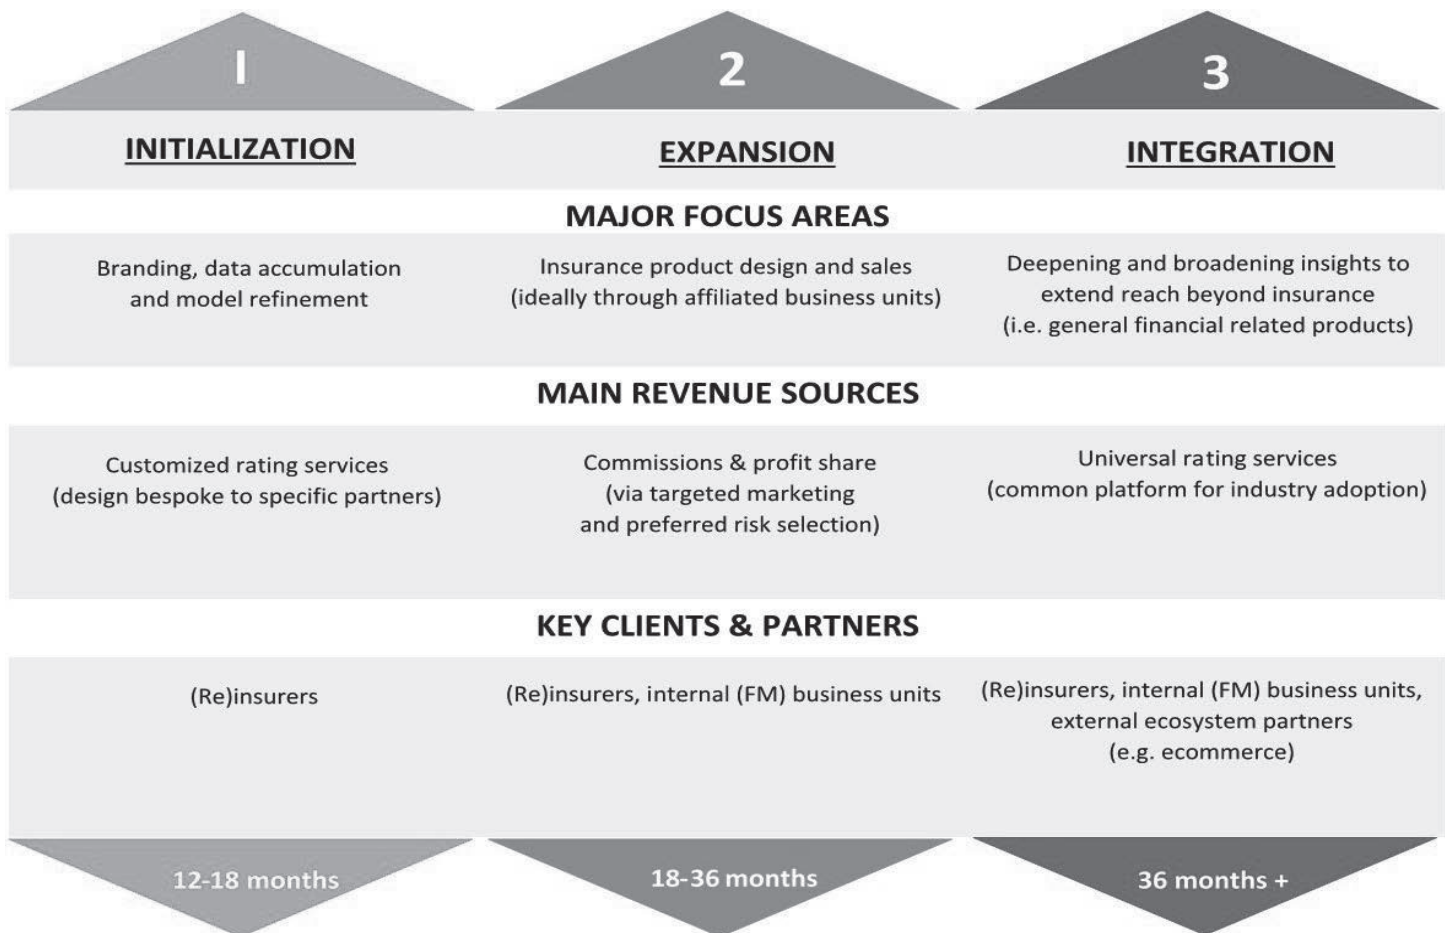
| 1 | 2 | 3 |
|---|---|---|
| INITIALIZATION | EXPANSION | INTEGRATION |

MAJOR FOCUS AREAS

| | | |
|---|---|---|
| Branding, data accumulation and model refinement | Insurance product design and sales (ideally through affiliated business units) | Deepening and broadening insights to extend reach beyond insurance (i.e. general financial related products) |

MAIN REVENUE SOURCES

| | | |
|---|---|---|
| Customized rating services (design bespoke to specific partners) | Commissions & profit share (via targeted marketing and preferred risk selection) | Universal rating services (common platform for industry adoption) |

KEY CLIENTS & PARTNERS

| | | |
|---|---|---|
| (Re)insurers | (Re)insurers, internal (FM) business units | (Re)insurers, internal (FM) business units, external ecosystem partners (e.g. ecommerce) |
| 12-18 months | 18-36 months | 36 months + |